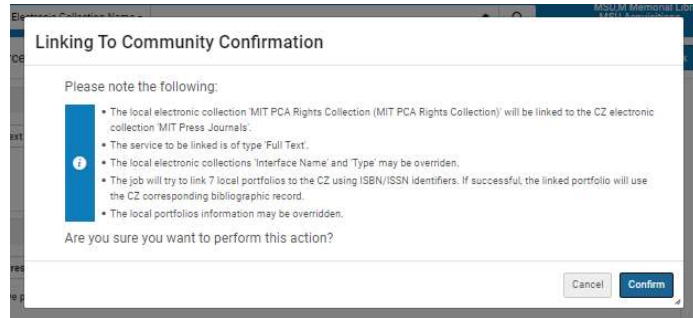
Electronic Collection Name

MSU,M Memorial Lib
MSU Acquisitions

Linking To Community Confirmation

Please note the following:

• The local electronic collection 'MIT PCA Rights Collection (MIT PCA Rights Collection)' will be linked to the CZ electronic collection 'MIT Press Journals'.
• The service to be linked is of type 'Full Text'.
• The local electronic collections 'Interface Name' and 'Type' may be overriden.
• The job will try to link 7 local portfolios to the CZ using ISBN/ISSN identifiers. If successful, the linked portfolio will use the CZ corresponding bibliographic record.
• The local portfolios information may be overriden.

Are you sure you want to perform this action?

Cancel

Confirm